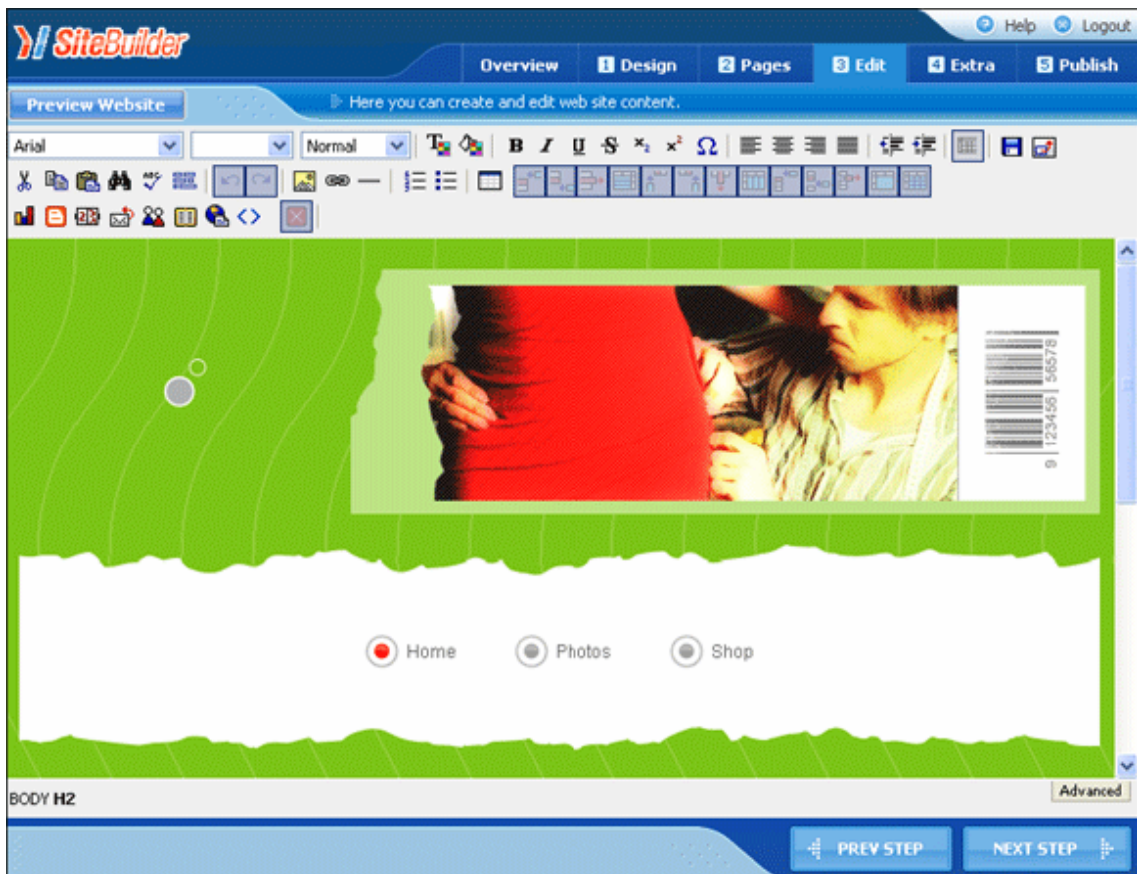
SiteBuilder

Help Logout

Overview 1 Design 2 Pages 3 Edit 4 Extra 5 Publish

Preview Website

Here you can create and edit web site content.

Arial Normal

9 123456 56578

Home Photos Shop

BODY H2

Advanced

PREV STEP NEXT STEP